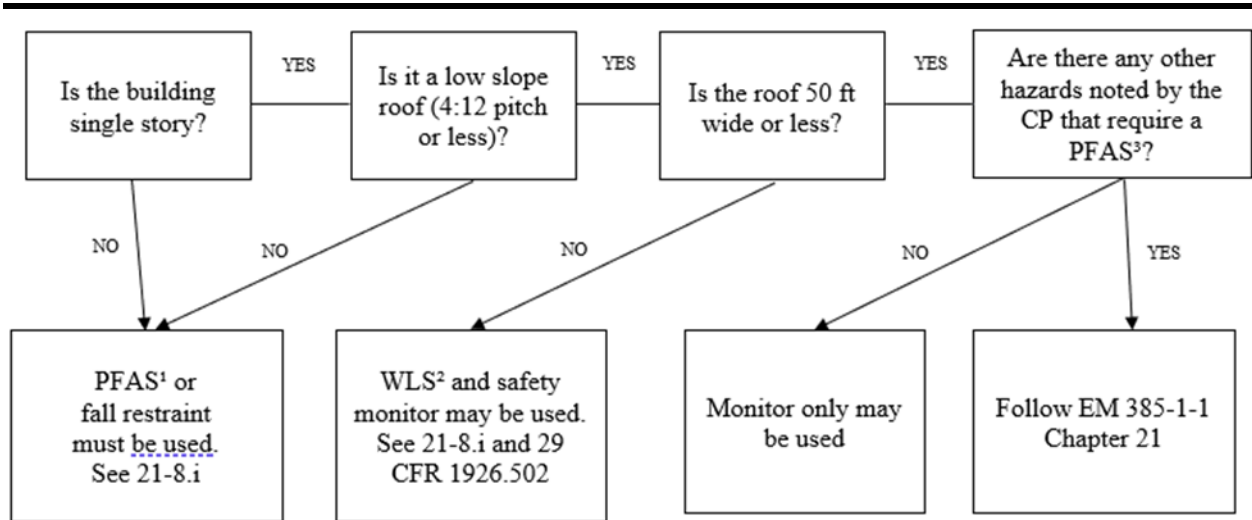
Is the building single story?

YES

Is it a low slope roof (4:12 pitch or less)?

YES

Is the roof 50 ft wide or less?

YES

Are there any other hazards noted by the CP that require a PFAS³?

NO

NO

NO

NO

YES

PFAS¹ or fall restraint must be used. See 21-8.i

WLS² and safety monitor may be used. See 21-8.i and 29 CFR 1926.502

Monitor only may be used

Follow EM 385-1-1 Chapter 21